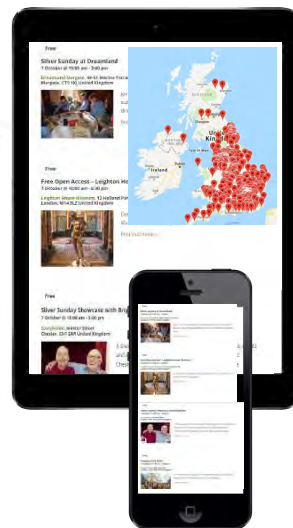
Free

Silver Sunday at Dreamland

7 October @ 10:00 am - 5:00 pm

Dreamland Margate, 49-51 Marine Terrace, Margate, CT9 1XJ United Kingdom

Ireland

Uni

Kin

Free

Free Open Access – Leighton Ho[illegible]

7 October @ 10:00 am - 5:30 pm

Leighton House Museum, 12 Holland Par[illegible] London, W14 8LZ United Kingdom

Find out more »

Free

Silver Sunday Showcase with Bri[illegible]

7 October @ 1:00 pm - 3:00 pm

Storyhouse, Hunter Street Chester, CH1 2AR United Kingdom